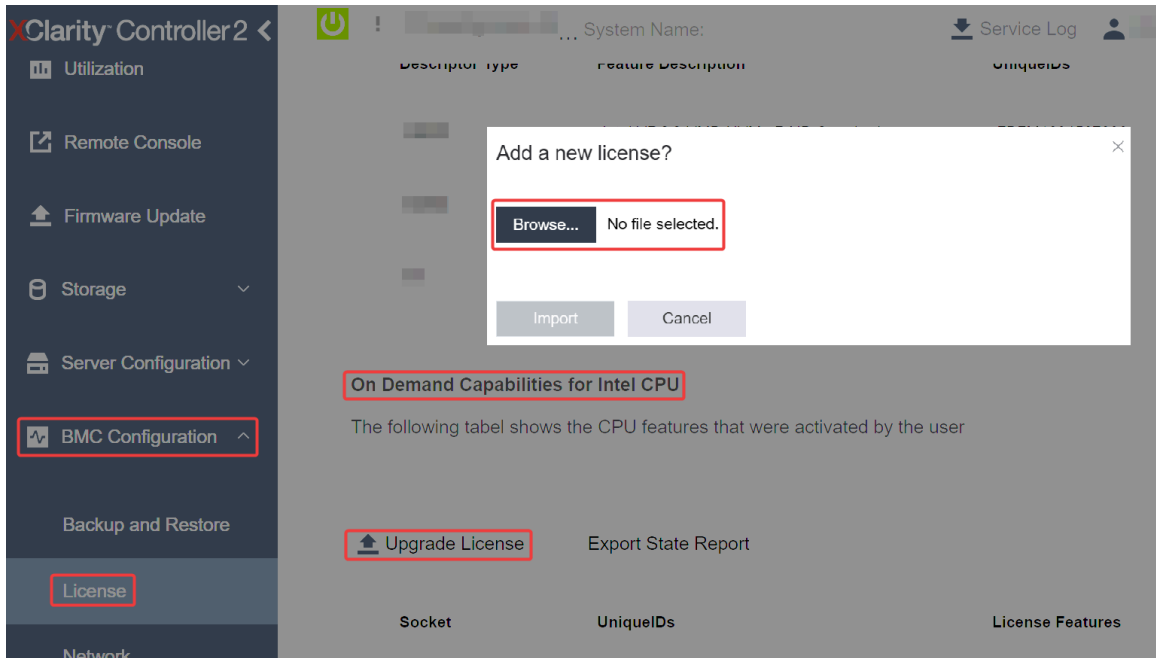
XClarity Controller 2

Utilization

Remote Console

Firmware Update

Storage

Server Configuration

BMC Configuration

Backup and Restore

License

Network

... System Name:

Service Log

Descriptor Type

Feature Description

UniqueIDs

Add a new license?

Browse...

No file selected.

Import

Cancel

On Demand Capabilities for Intel CPU

The following tabel shows the CPU features that were activated by the user

Upgrade License

Export State Report

| Socket | UniqueIDs | License Features |
|---|---|---|